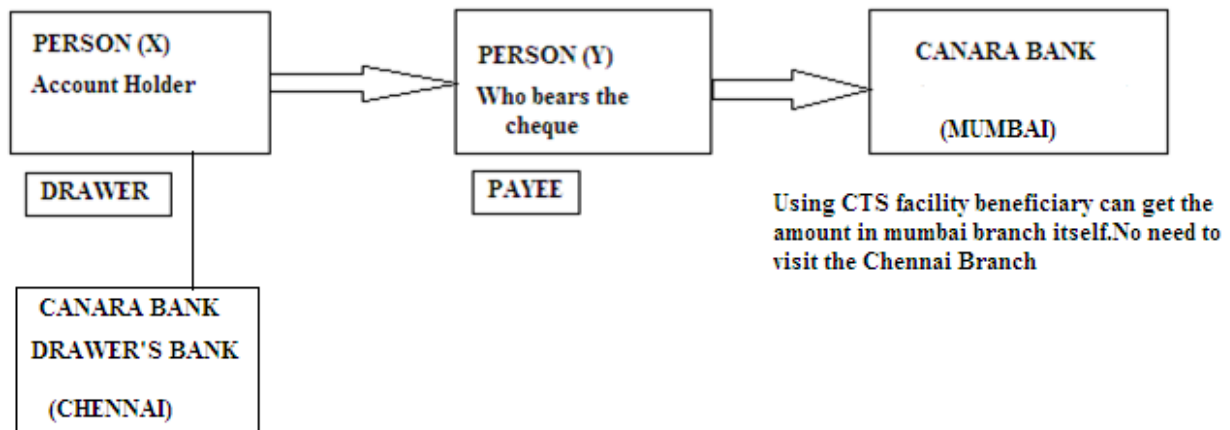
PERSON (X)
Account Holder

DRAWER

PERSON (Y)
Who bears the cheque

PAYEE

CANARA BANK
(MUMBAI)

Using CTS facility beneficiary can get the amount in mumbai branch itself.No need to visit the Chennai Branch

CANARA BANK
DRAWER'S BANK
(CHENNAI)